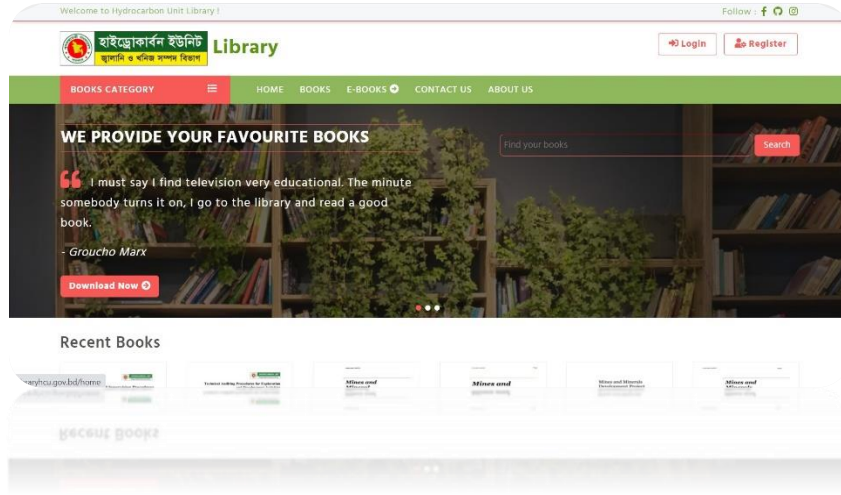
Welcome to Hydrocarbon Unit Library !

Follow :

হাইড্রোকার্বন ইউনিট
জ্বালানি ও খনিজ সম্পদ বিভাগ

Library

Login

Register

BOOKS CATEGORY

HOME BOOKS E-BOOKS CONTACT US ABOUT US

WE PROVIDE YOUR FAVOURITE BOOKS

I must say I find television very educational. The minute somebody turns it on, I go to the library and read a good book.

- Groucho Marx

Download Now

Find your books

Search

Recent Books

aryhcu.gov.bd/home

Mines and Mineral

Mines and

Mines and Minerals Development Project

Mines and Minerals